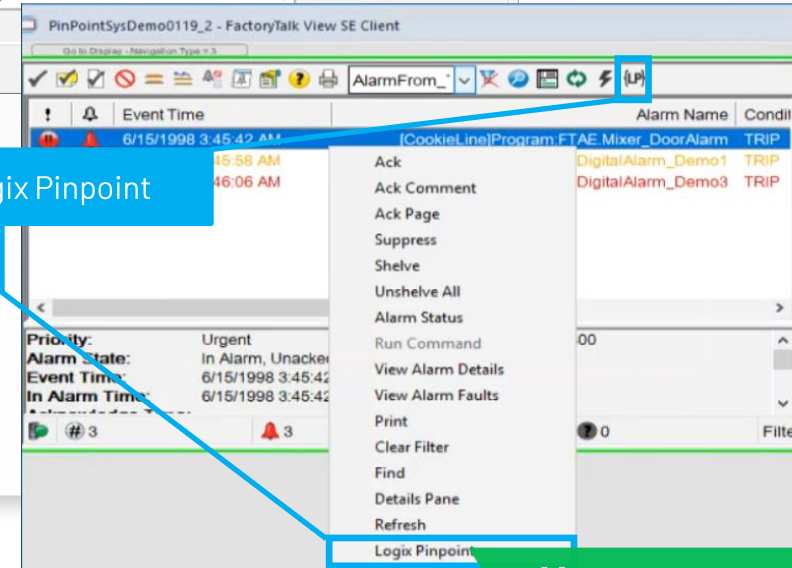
PinPointSysDemo0119_2 - FactoryTalk View SE Client

Go to Display - Navigation Type = 3

AlarmFrom_

{LP}

| ! | | Event Time | Alarm Name | Condit |
|---|---|---|---|---|
| | | 6/15/1998 3:45:42 AM | [CookieLine]Program:FTAE.Mixer_DoorAlarm | TRIP |
| | | 45:58 AM | DigitalAlarm_Demo1 | TRIP |
| | | 46:06 AM | DigitalAlarm_Demo3 | TRIP |

gix Pinpoint

Priority: Urgent
Alarm State: In Alarm, Unacke
Event Time: 6/15/1998 3:45:42
In Alarm Time: 6/15/1998 3:45:42

00

#3 3 0 Filte

Ack
Ack Comment
Ack Page
Suppress
Shelve
Unshelve All
Alarm Status
Run Command
View Alarm Details
View Alarm Faults
Print
Clear Filter
Find
Details Pane
Refresh
Logix Pinpoint